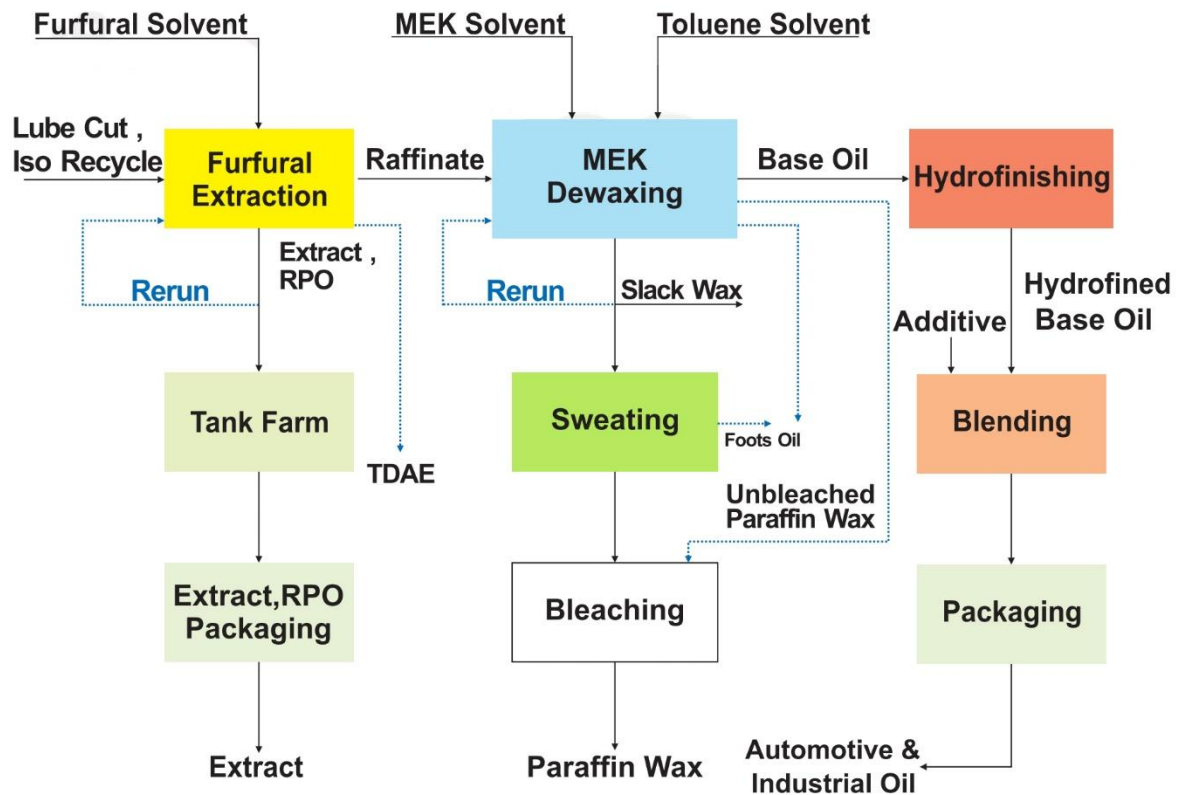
Furfural Solvent

MEK Solvent

Toluene Solvent

Lube Cut , Iso Recycle

Furfural Extraction

Raffinate

MEK Dewaxing

Base Oil

Hydrofinishing

Extract , RPO

Rerun

Rerun

Slack Wax

Hydrofined Base Oil

Additive

Tank Farm

Sweating

Foots Oil

Blending

TDAE

Unbleached Paraffin Wax

Extract,RPO Packaging

Bleaching

Packaging

Extract

Paraffin Wax

Automotive & Industrial Oil